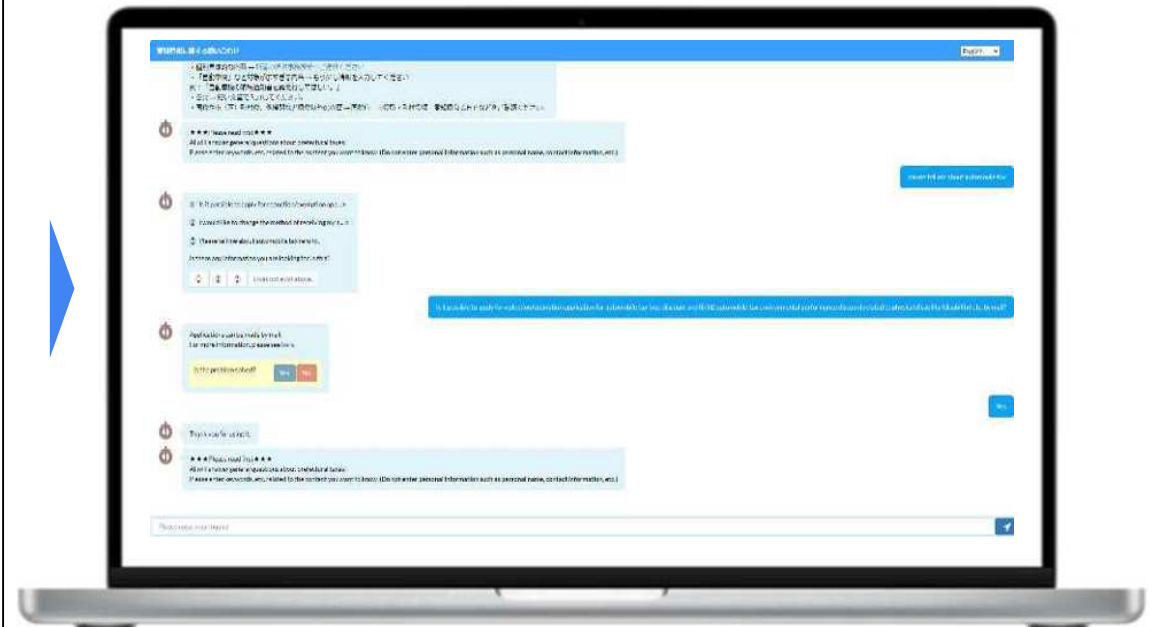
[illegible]

★★★Please read this!★★★
AI will answer general questions about prefectural taxes.
Please enter keywords, etc. related to the content you want to know. (Do not enter personal information such as personal name, contact information, etc.)

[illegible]

① Is it possible to apply for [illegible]
② I would like to change the method of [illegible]
③ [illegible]
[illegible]

① ② ③ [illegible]

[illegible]

Application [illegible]
For more information, please see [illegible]

Is the problem solved? Yes No

Yes

Thank you for using it.

★★★Please read this!★★★
AI will answer general questions about prefectural taxes.
Please enter keywords, etc. related to the content you want to know. (Do not enter personal information such as personal name, contact information, etc.)

Please enter your inquiry